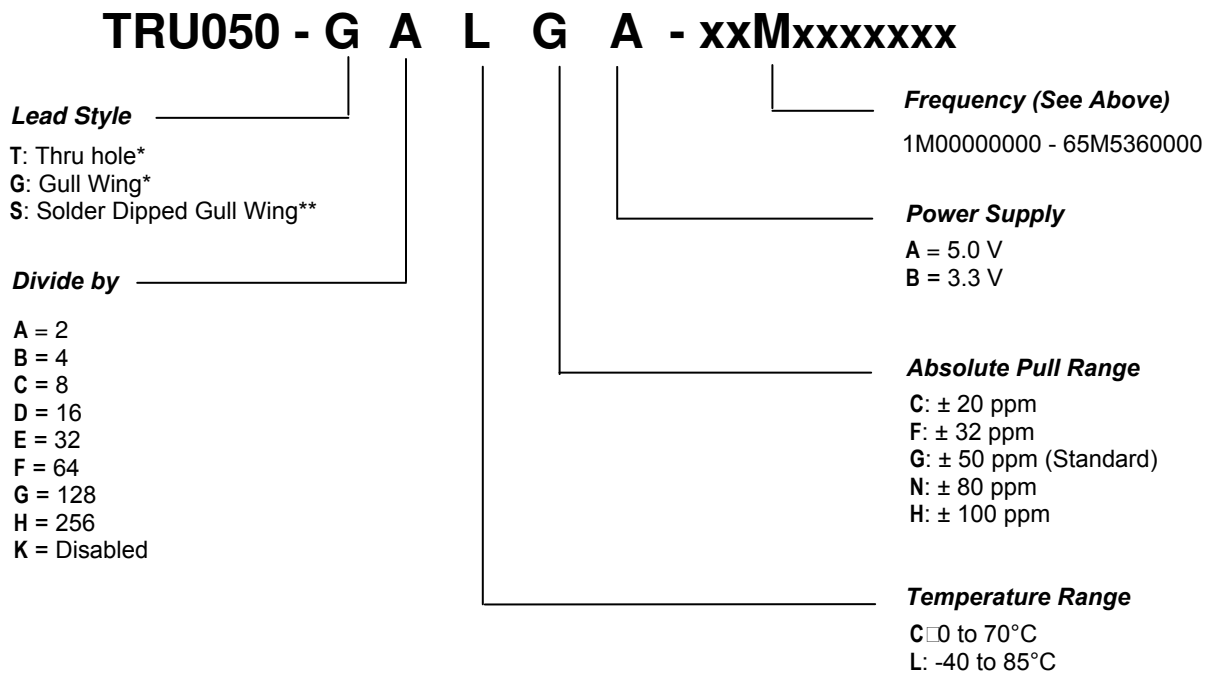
TRU050 - G A L G A - xxMxxxxxxx

Lead Style

T: Thru hole*
G: Gull Wing*
S: Solder Dipped Gull Wing**

Divide by

A = 2
B = 4
C = 8
D = 16
E = 32
F = 64
G = 128
H = 256
K = Disabled

Frequency (See Above)

1M00000000 - 65M5360000

Power Supply

A = 5.0 V
B = 3.3 V

Absolute Pull Range

C: ± 20 ppm
F: ± 32 ppm
G: ± 50 ppm (Standard)
N: ± 80 ppm
H: ± 100 ppm

Temperature Range

C□0 to 70°C
L: -40 to 85°C